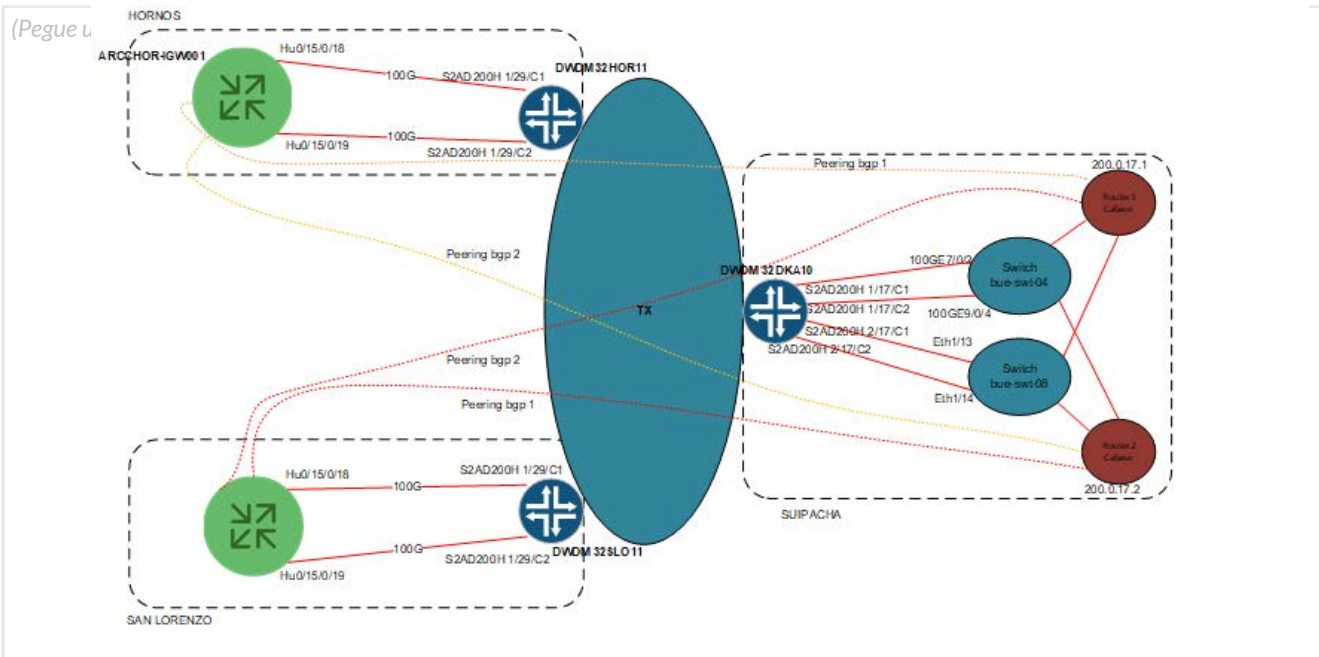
(Pegue u

HORNOS

ARCCHOR-IGW001

Hu0/15/0/18

100G

S2AD 200H 1/29/C1

DWDM32HOR11

100G

Hu0/15/0/19

S2AD200H 1/29/C2

Peering bgp 1

200.0.17.1

Router 1 Cabase

Peering bgp 2

DWDM 32DKA10

100GE7/0/2

Switch bue-swt-04

S2AD200H 1/17/C1

S2AD200H 1/17/C2

TX

100GE9/0/4

S2AD200H 2/17/C1

Eth1/13

S2AD200H 2/17/C2

Switch bue-swt-08

Peering bgp 2

Eth1/14

Peering bgp 1

Router 2 Cabase

200.0.17.2

SUIPACHA

Hu0/15/0/18

S2AD200H 1/29/C1

100G

100G

S2AD200H 1/29/C2

DWDM 32SLO11

Hu0/15/0/19

SAN LORENZO